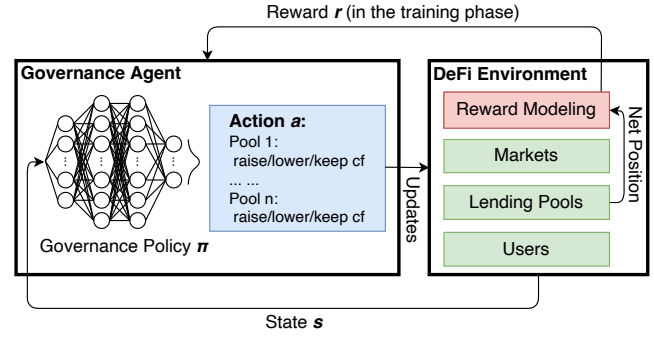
Reward $r$ (in the training phase)

Governance Agent

Action $a$:
Pool 1: raise/lower/keep cf
... ...
Pool n: raise/lower/keep cf

Governance Policy $\pi$

Updates

DeFi Environment

Reward Modeling

Net Position

Markets

Lending Pools

Users

State $s$